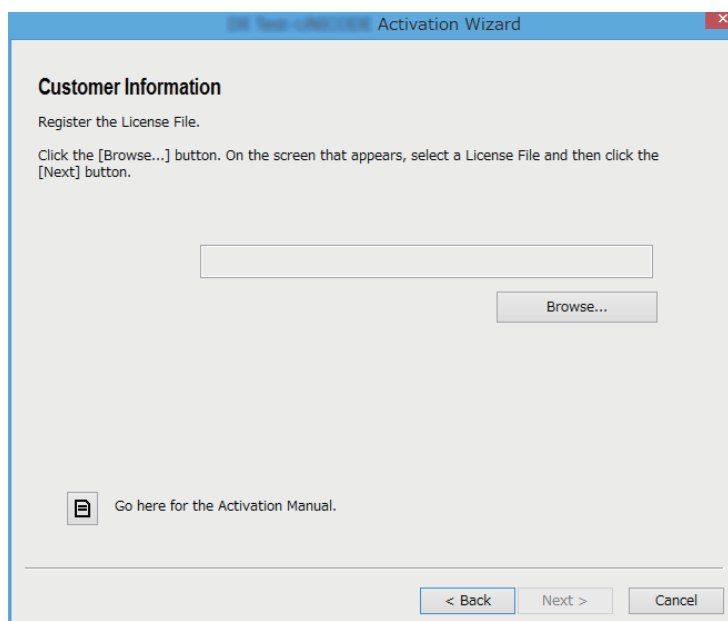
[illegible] Activation Wizard

Customer Information

Register the License File.

Click the [Browse...] button. On the screen that appears, select a License File and then click the [Next] button.

Browse...

Go here for the Activation Manual.

< Back

Next >

Cancel